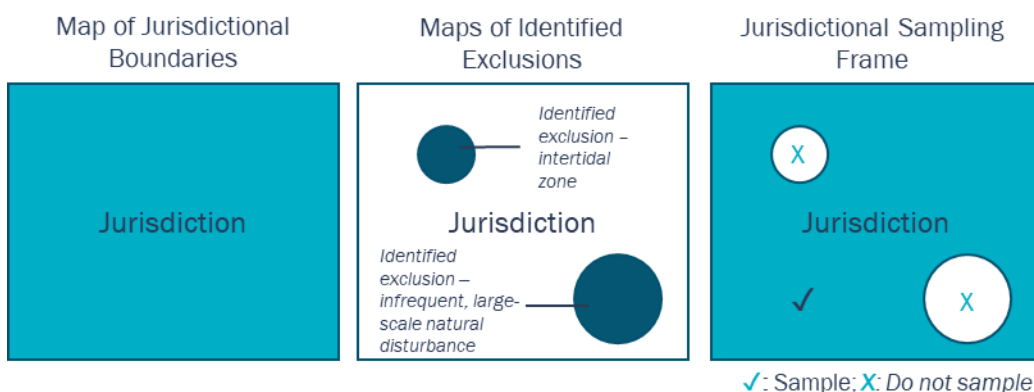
Map of Jurisdictional Boundaries

Jurisdiction

Maps of Identified Exclusions

Identified exclusion – intertidal zone

Jurisdiction

Identified exclusion – infrequent, large-scale natural disturbance

Jurisdictional Sampling Frame

X

Jurisdiction

✓

X

✓: Sample; X: Do not sample